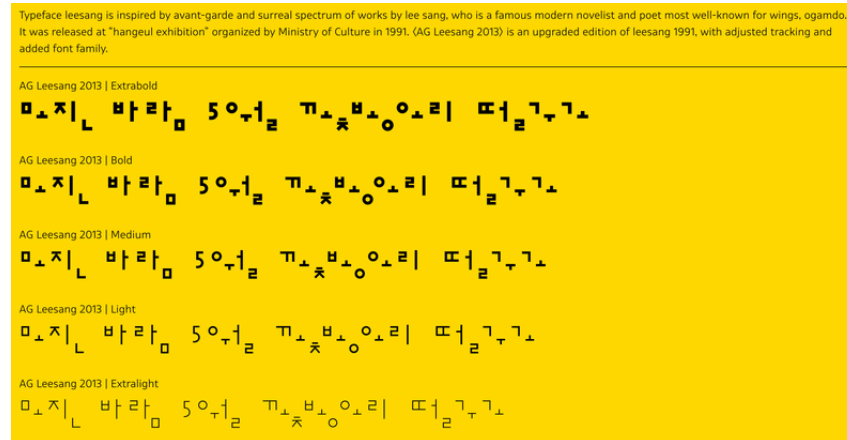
Typeface leesang is inspired by avant-garde and surreal spectrum of works by lee sang, who is a famous modern novelist and poet most well-known for wings, ogamdo. It was released at "hangeul exhibition" organized by Ministry of Culture in 1991. (AG Leesang 2013) is an upgraded edition of leesang 1991, with adjusted tracking and added font family.

AG Leesang 2013 | Extrabold

모진 바람 5월 꽃봉오리 떨구고

AG Leesang 2013 | Bold

모진 바람 5월 꽃봉오리 떨구고

AG Leesang 2013 | Medium

모진 바람 5월 꽃봉오리 떨구고

AG Leesang 2013 | Light

모진 바람 5월 꽃봉오리 떨구고

AG Leesang 2013 | Extralight

모진 바람 5월 꽃봉오리 떨구고